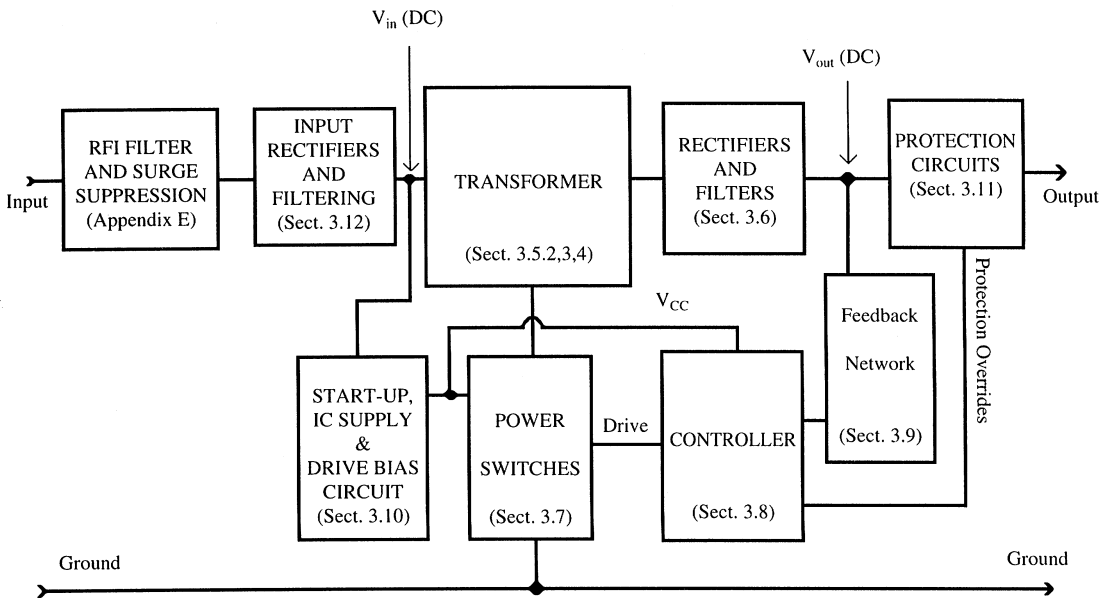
$V_{in}$ (DC)

$V_{out}$ (DC)

RFI FILTER AND SURGE SUPPRESSION (Appendix E)

INPUT RECTIFIERS AND FILTERING (Sect. 3.12)

TRANSFORMER

(Sect. 3.5.2,3,4)

RECTIFIERS AND FILTERS (Sect. 3.6)

PROTECTION CIRCUITS (Sect. 3.11)

Input

Output

Protection Overrides

$V_{CC}$

Feedback

Network

(Sect. 3.9)

START-UP, IC SUPPLY & DRIVE BIAS CIRCUIT (Sect. 3.10)

POWER SWITCHES

(Sect. 3.7)

Drive

CONTROLLER

(Sect. 3.8)

Ground

Ground